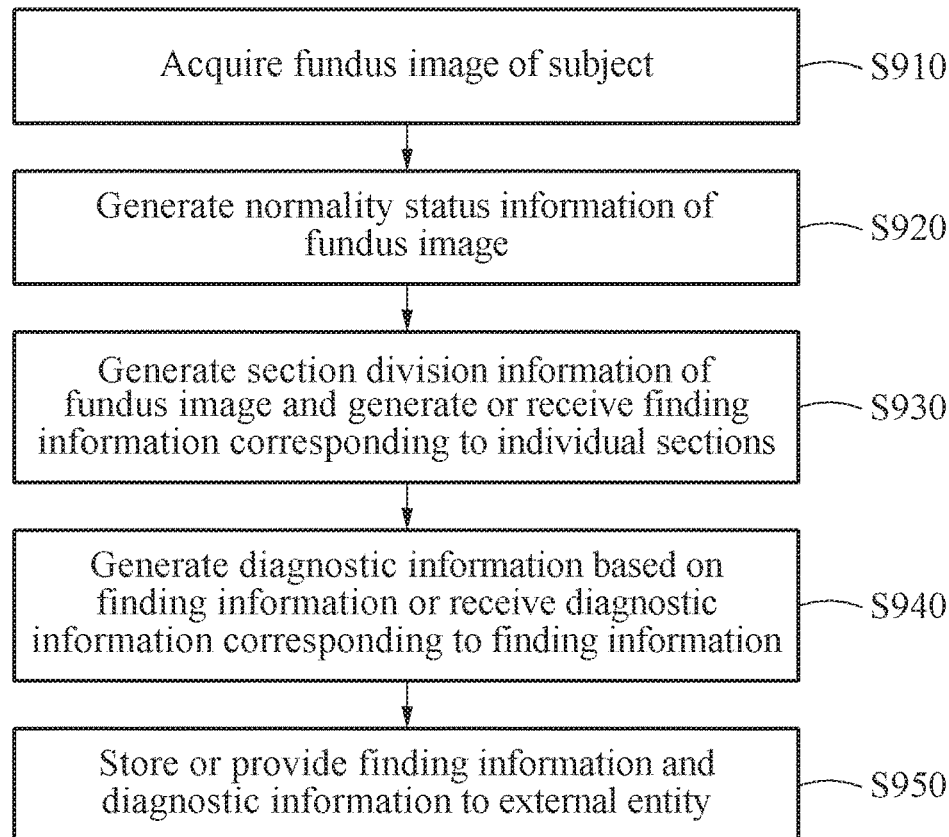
Acquire fundus image of subject

S910

Generate normality status information of fundus image

S920

Generate section division information of fundus image and generate or receive finding information corresponding to individual sections

S930

Generate diagnostic information based on finding information or receive diagnostic information corresponding to finding information

S940

Store or provide finding information and diagnostic information to external entity

S950